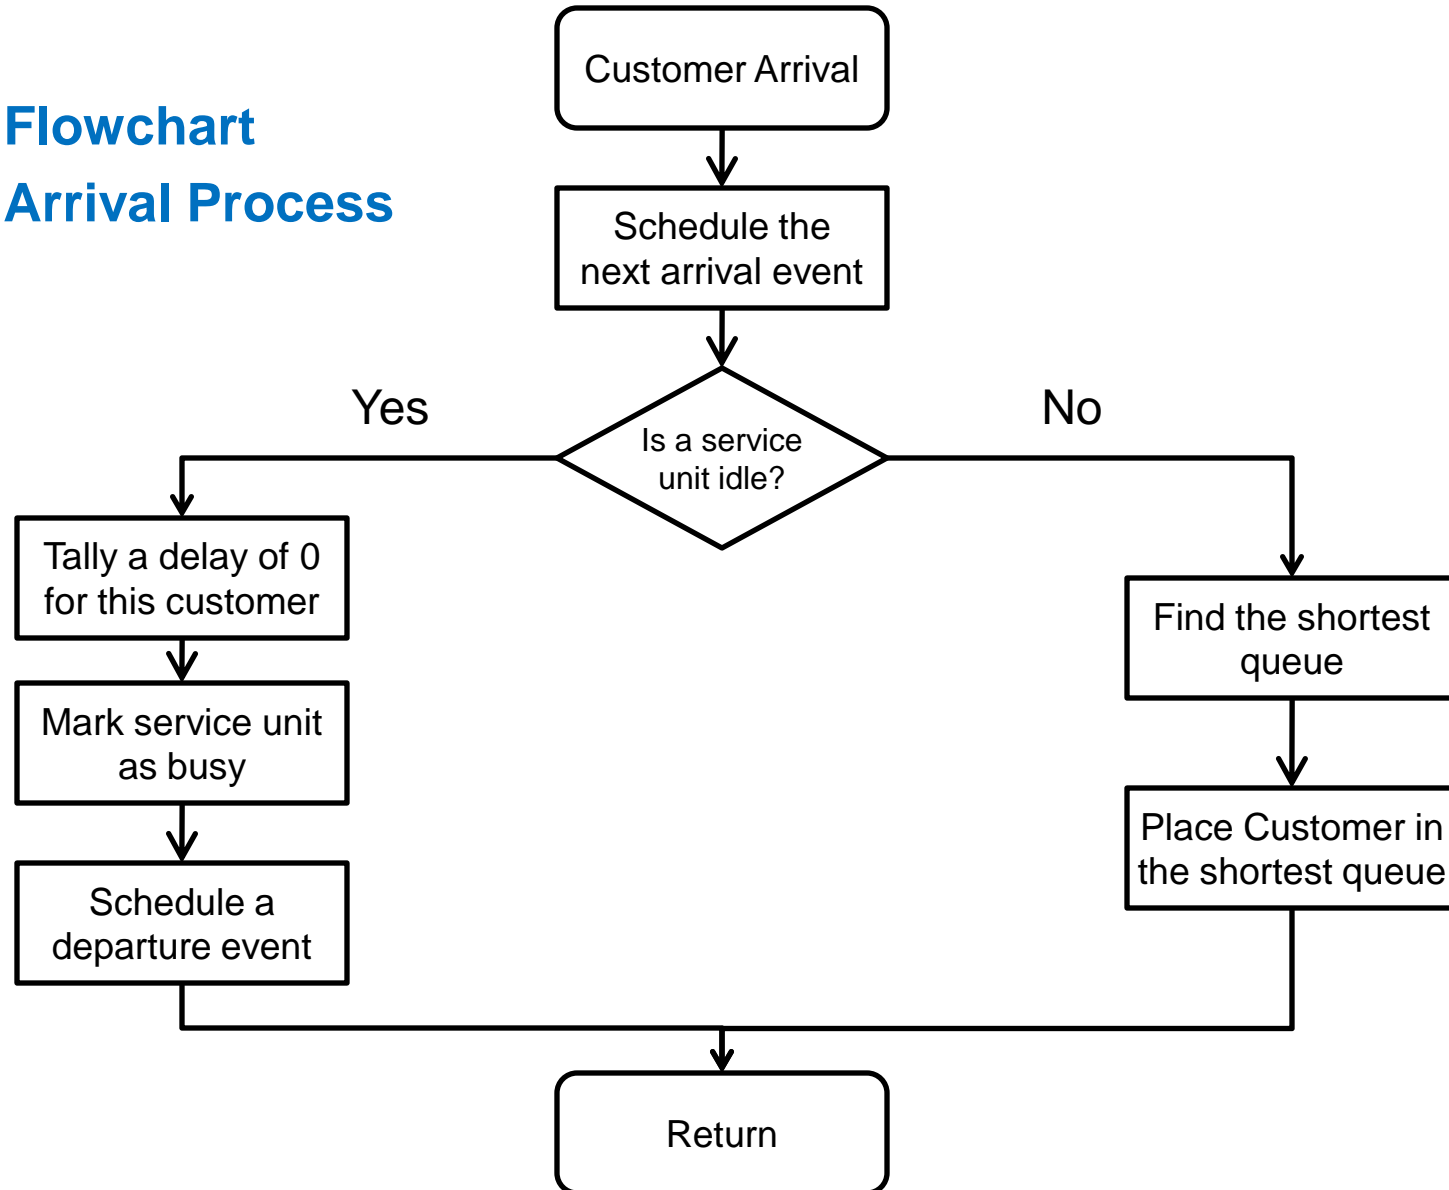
Flowchart
Arrival Process

Customer Arrival

Schedule the next arrival event

Yes

Is a service unit idle?

No

Tally a delay of 0 for this customer

Mark service unit as busy

Schedule a departure event

Find the shortest queue

Place Customer in the shortest queue

Return